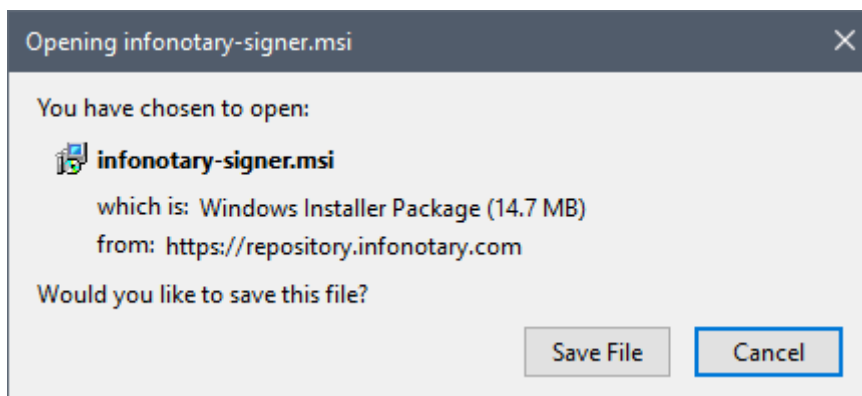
Opening infonotary-signer.msi

You have chosen to open:

infonotary-signer.msi

which is: Windows Installer Package (14.7 MB)
from: https://repository.infonotary.com

Would you like to save this file?

Save File

Cancel